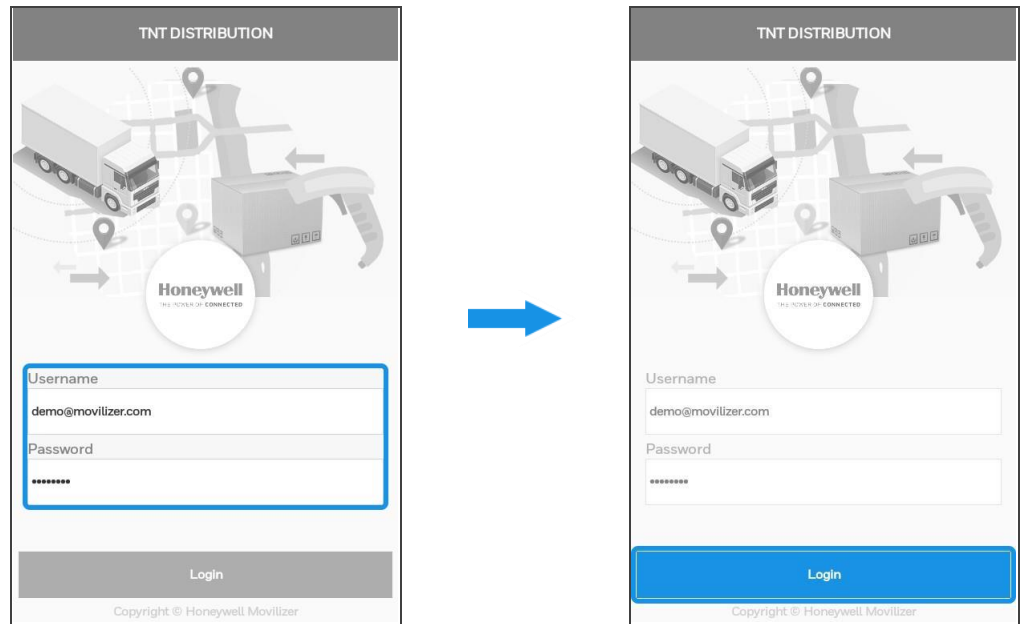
TNT DISTRIBUTION

Honeywell
THE POWER OF CONNECTED

Username
demo@movilizer.com
Password
••••••••

Login

Copyright © Honeywell Movilizer

TNT DISTRIBUTION

Honeywell
THE POWER OF CONNECTED

Username
demo@movilizer.com
Password
••••••••

Login

Copyright © Honeywell Movilizer